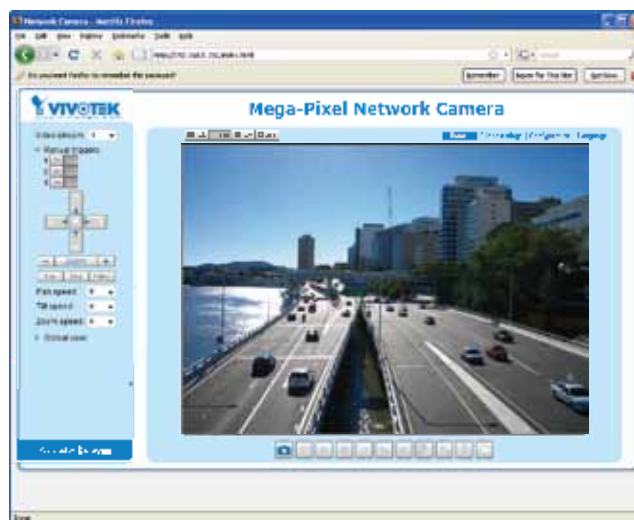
Network Camera - Mozilla Firefox

File Edit View History Bookmarks Tools Help

Do you want Firefox to remember this password?

Remember

Never for This Site

Not Now

VIVOTEK

Mega-Pixel Network Camera

Video stream 1

Manual triggers

Pan speed

Tilt speed

Zoom speed

Global view

Home

Client settings

Configuration

Language

Done

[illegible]